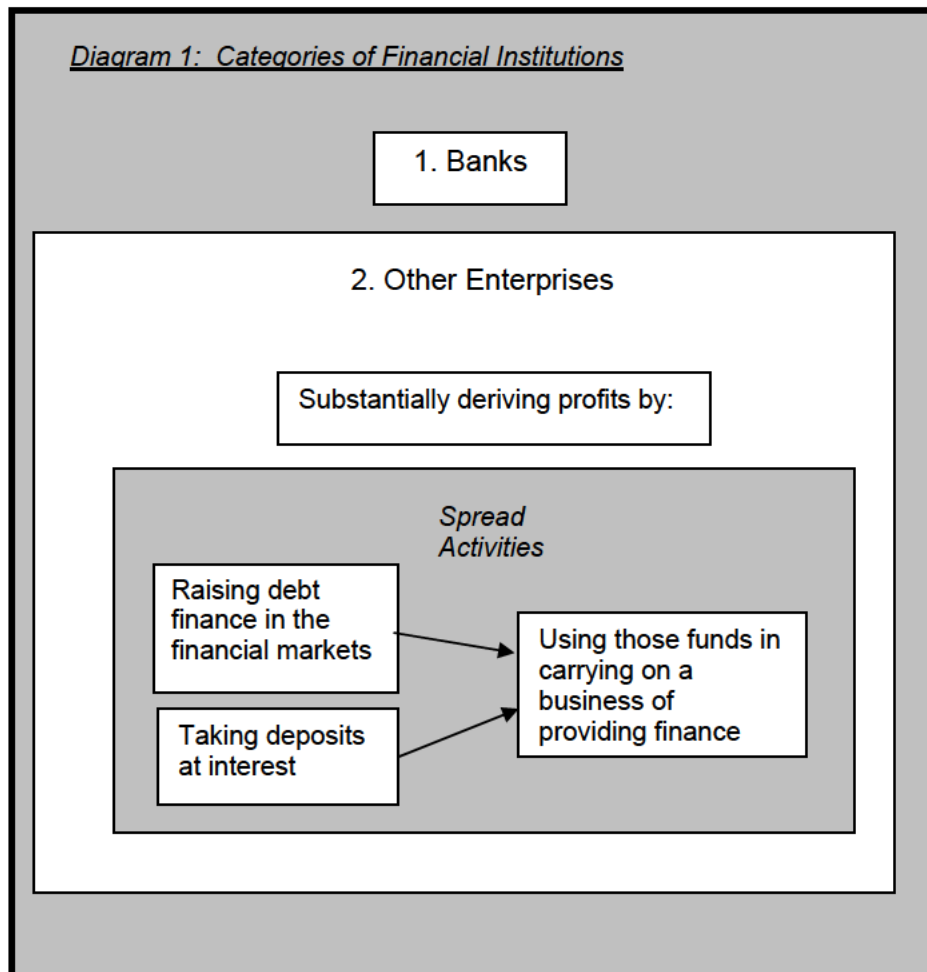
Diagram 1: Categories of Financial Institutions

1. Banks

2. Other Enterprises

Substantially deriving profits by:

Spread Activities

Raising debt finance in the financial markets

Taking deposits at interest

Using those funds in carrying on a business of providing finance